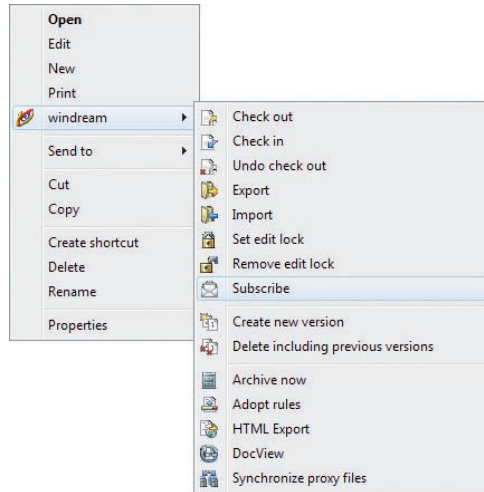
Open
Edit
New
Print
windream
Send to
Cut
Copy
Create shortcut
Delete
Rename
Properties

Check out
Check in
Undo check out
Export
Import
Set edit lock
Remove edit lock
Subscribe
Create new version
Delete including previous versions
Archive now
Adopt rules
HTML Export
DocView
Synchronize proxy files